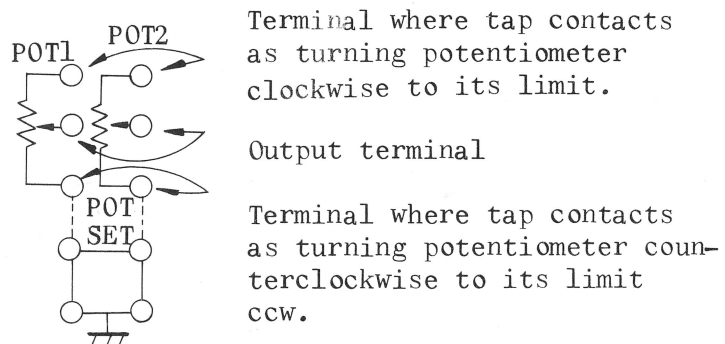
POT1
POT2
POT SET

Terminal where tap contacts as turning potentiometer clockwise to its limit.

Output terminal

Terminal where tap contacts as turning potentiometer counterclockwise to its limit ccw.